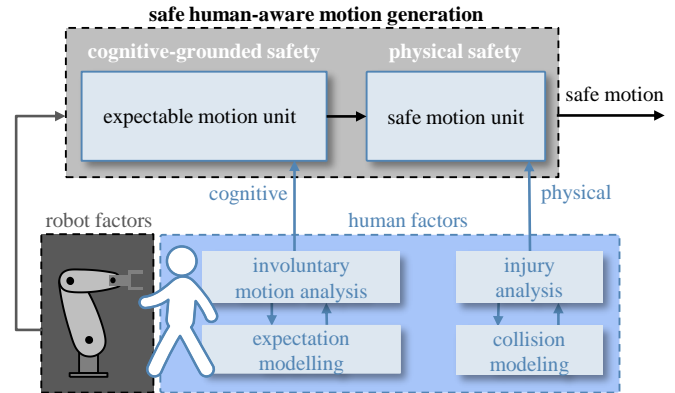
safe human-aware motion generation

cognitive-grounded safety

physical safety

expectable motion unit

safe motion unit

safe motion

cognitive

physical

robot factors

human factors

involuntary motion analysis

injury analysis

expectation modelling

collision modeling